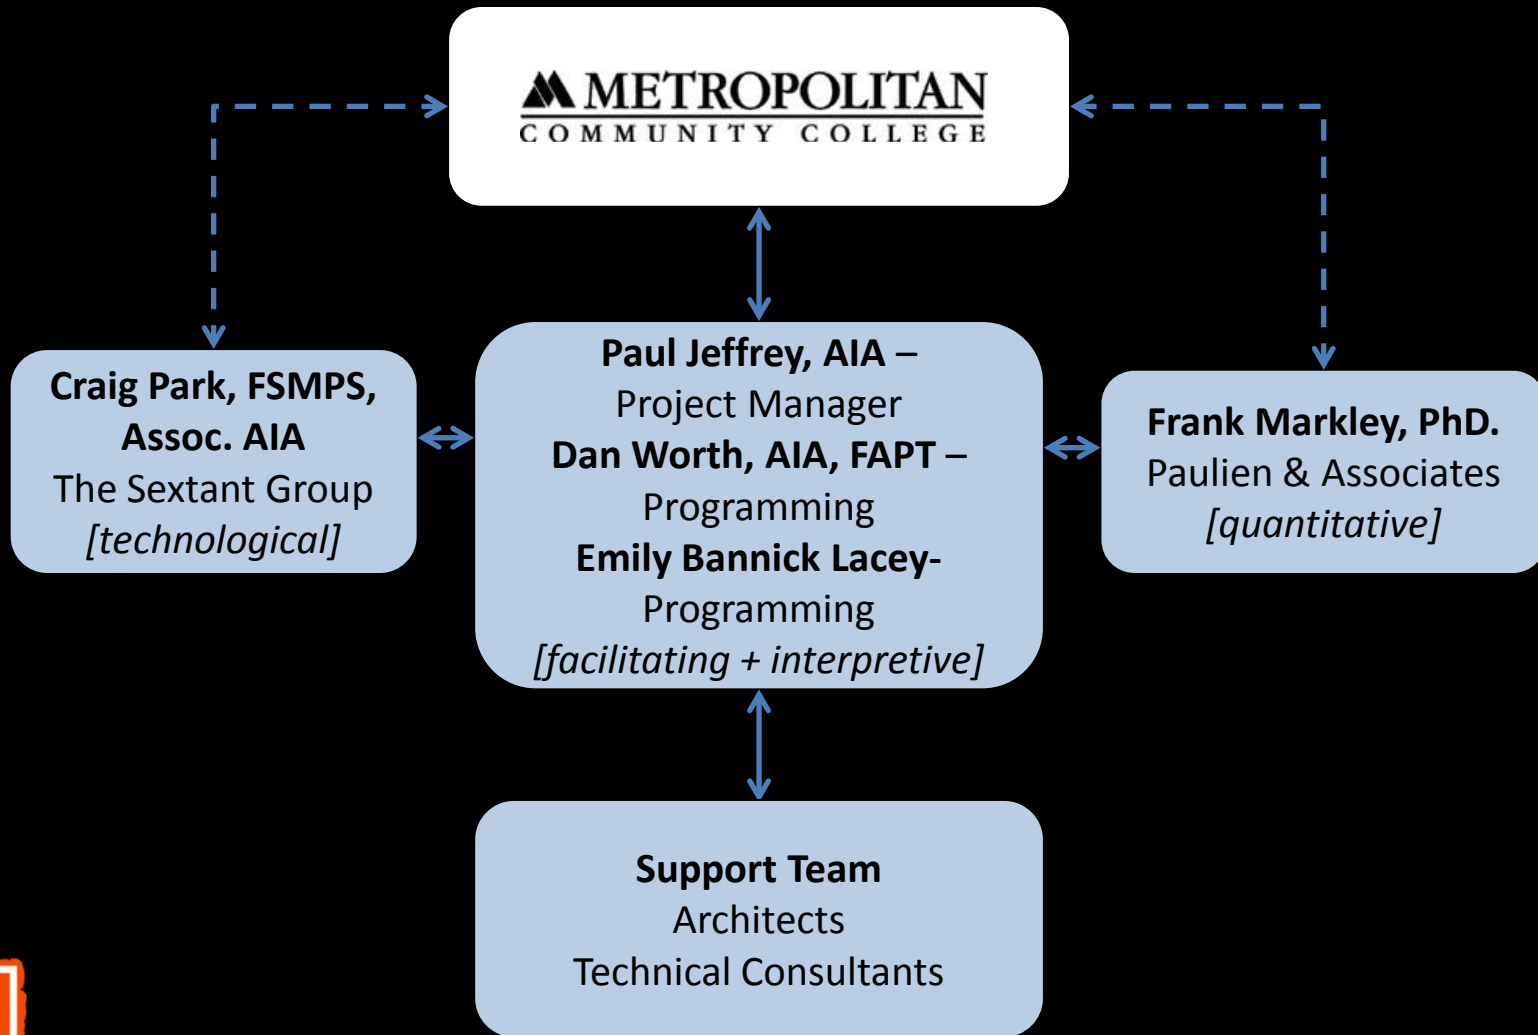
METROPOLITAN
COMMUNITY COLLEGE

Craig Park, FSMPS, Assoc. AIA
The Sextant Group
[technological]

Paul Jeffrey, AIA – Project Manager
Dan Worth, AIA, FAPT – Programming
Emily Bannick Lacey- Programming
[facilitating + interpretive]

Frank Markley, PhD.
Paulien & Associates
[quantitative]

Support Team
Architects
Technical Consultants